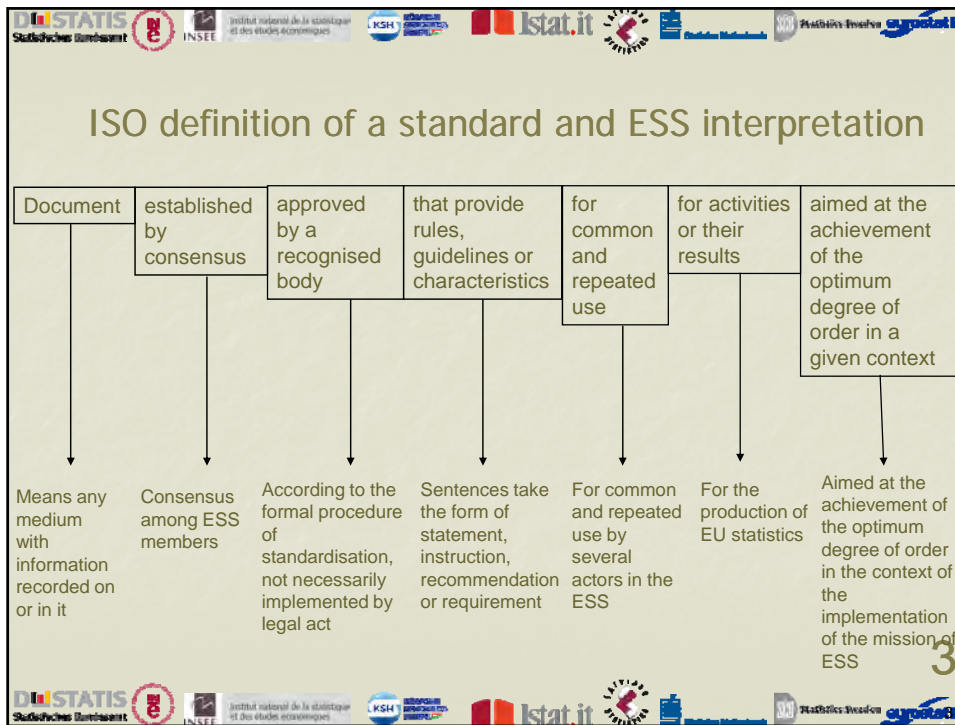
DESTATIS Statistisches Bundesamt INSEE Institut national de la statistique et des études économiques KSH Istat.it Statistics Sweden eurostat

ISO definition of a standard and ESS interpretation

Document

established by consensus

approved by a recognised body

that provide rules, guidelines or characteristics

for common and repeated use

for activities or their results

aimed at the achievement of the optimum degree of order in a given context

Means any medium with information recorded on or in it

Consensus among ESS members

According to the formal procedure of standardisation, not necessarily implemented by legal act

Sentences take the form of statement, instruction, recommendation or requirement

For common and repeated use by several actors in the ESS

For the production of EU statistics

Aimed at the achievement of the optimum degree of order in the context of the implementation of the mission of ESS

3

DESTATIS Statistisches Bundesamt INSEE Institut national de la statistique et des études économiques KSH Istat.it Statistics Sweden eurostat